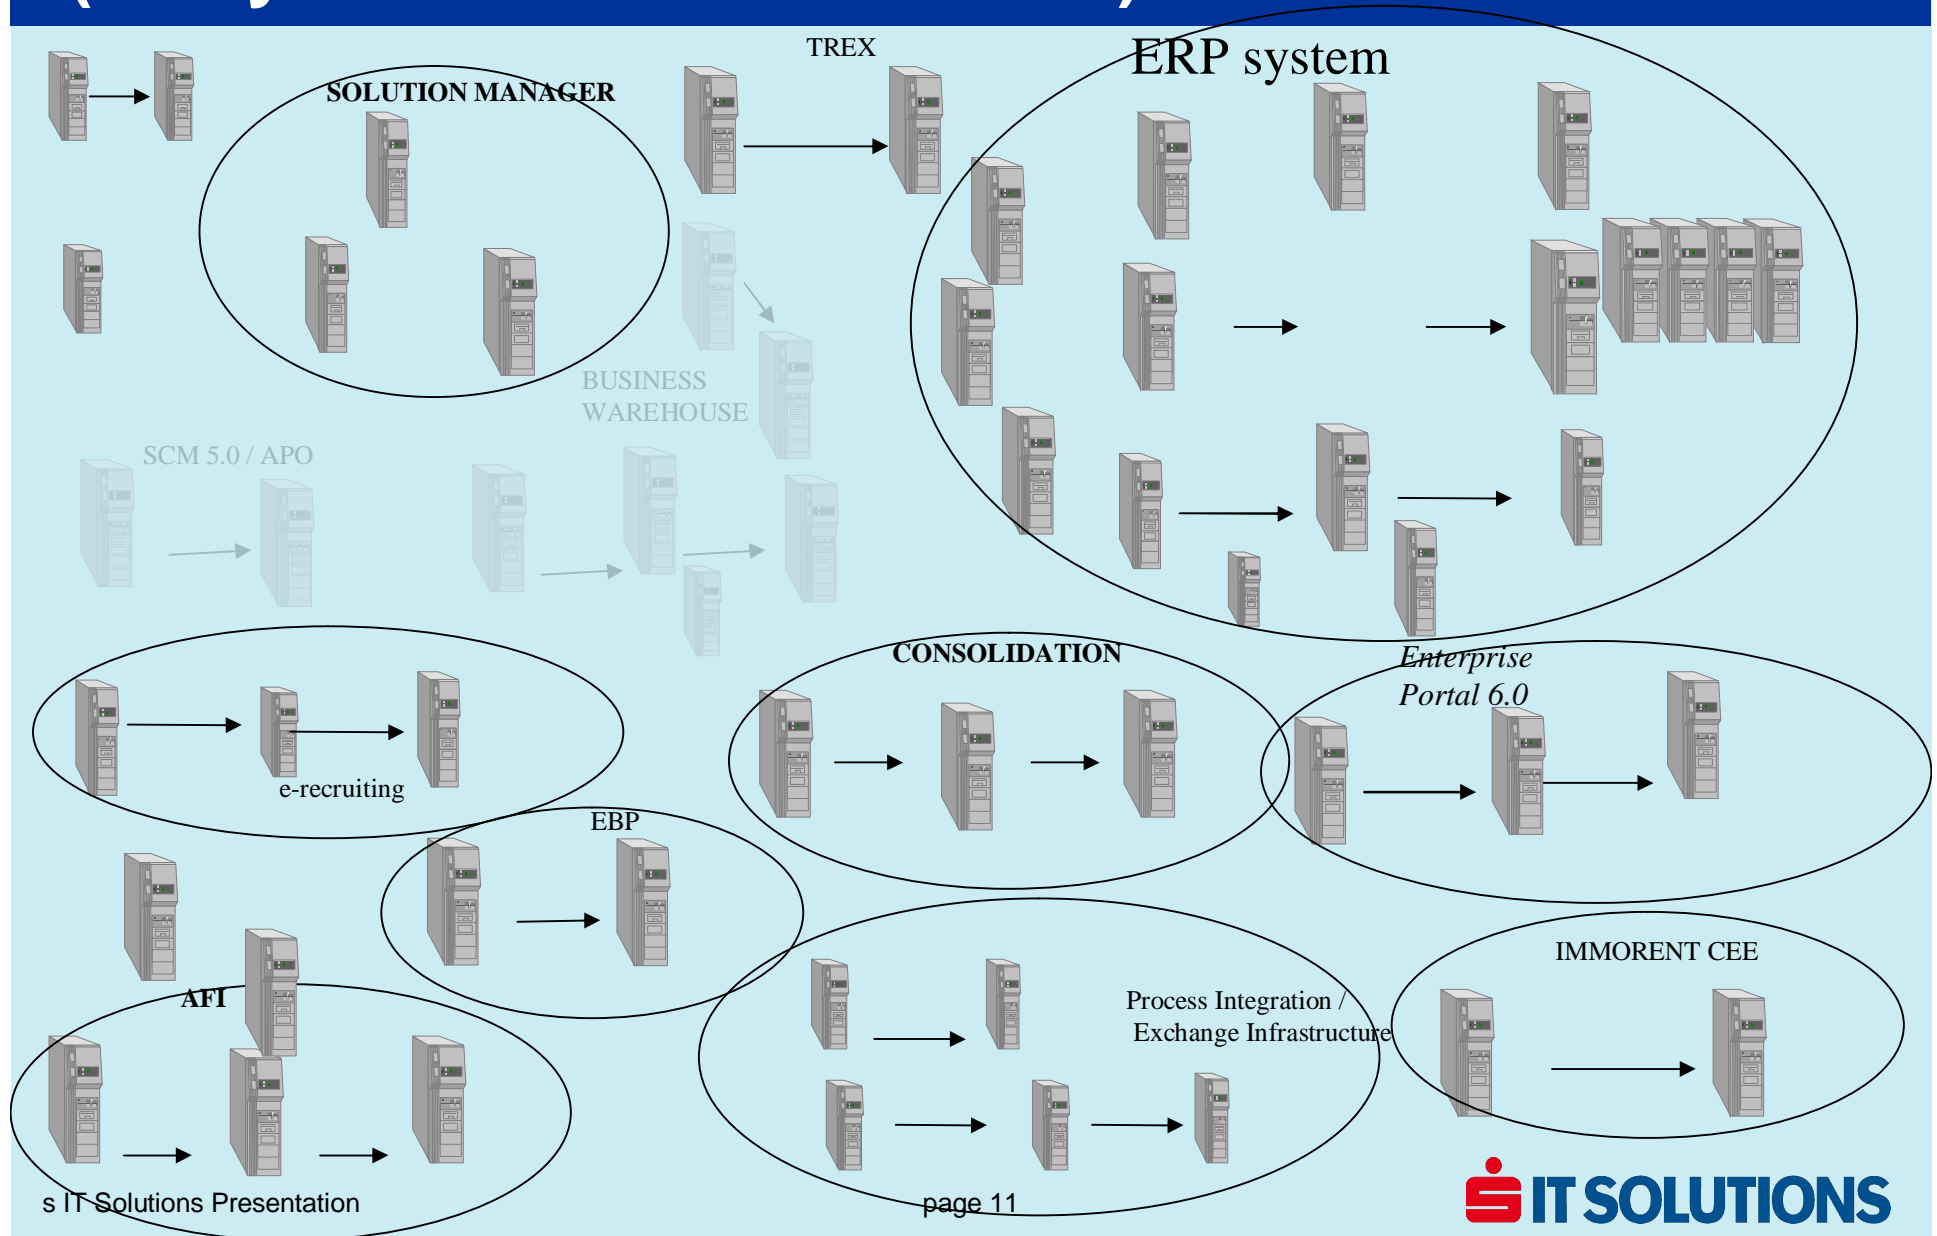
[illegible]

TREX

ERP system

SOLUTION MANAGER

BUSINESS WAREHOUSE

SCM 5.0 / APO

CONSOLIDATION

Enterprise Portal 6.0

e-recruiting

EBP

AFI

Process Integration / Exchange Infrastructure

IMMORENT CEE

s IT Solutions Presentation

page 11

IT SOLUTIONS